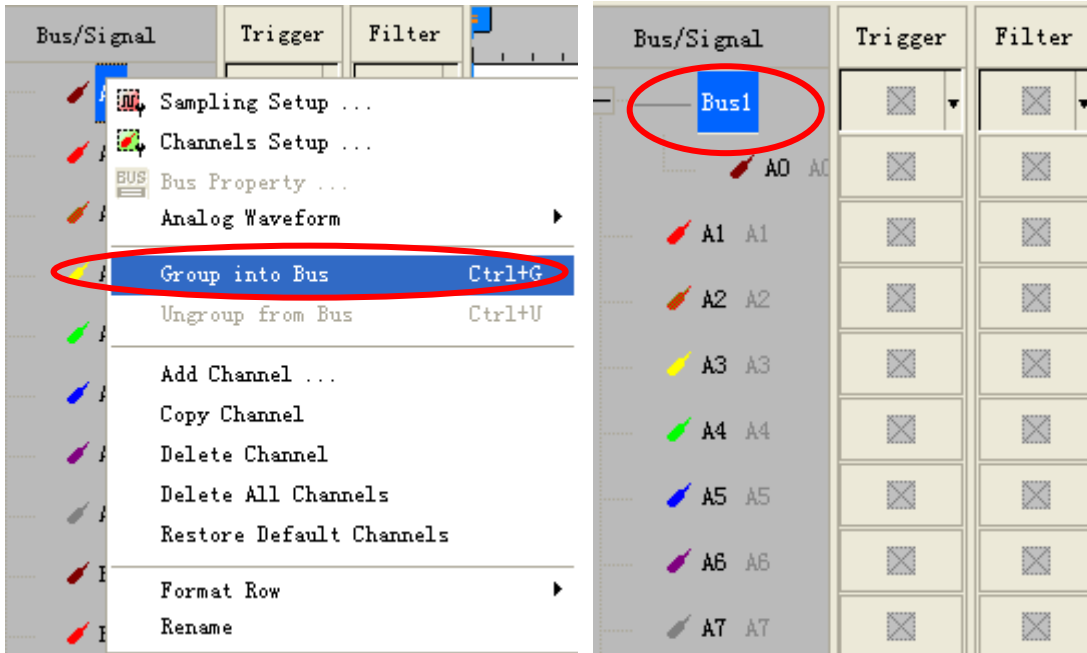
Bus/Signal Trigger Filter

Sampling Setup ...
Channels Setup ...
Bus Property ...
Analog Waveform
Group into Bus Ctrl+G
Ungroup from Bus Ctrl+U
Add Channel ...
Copy Channel
Delete Channel
Delete All Channels
Restore Default Channels
Format Row
Rename

Bus/Signal Trigger Filter

Bus1
A0 A0
A1 A1
A2 A2
A3 A3
A4 A4
A5 A5
A6 A6
A7 A7